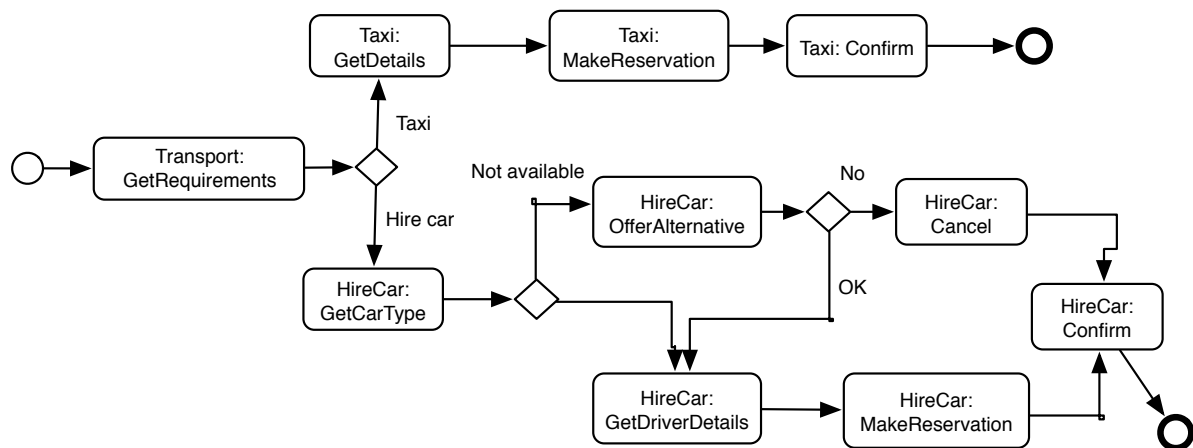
Taxi: GetDetails

Taxi: MakeReservation

Taxi: Confirm

Taxi

Transport: GetRequirements

Not available

HireCar: OfferAlternative

No

HireCar: Cancel

Hire car

HireCar: GetCarType

OK

HireCar: Confirm

HireCar: GetDriverDetails

HireCar: MakeReservation